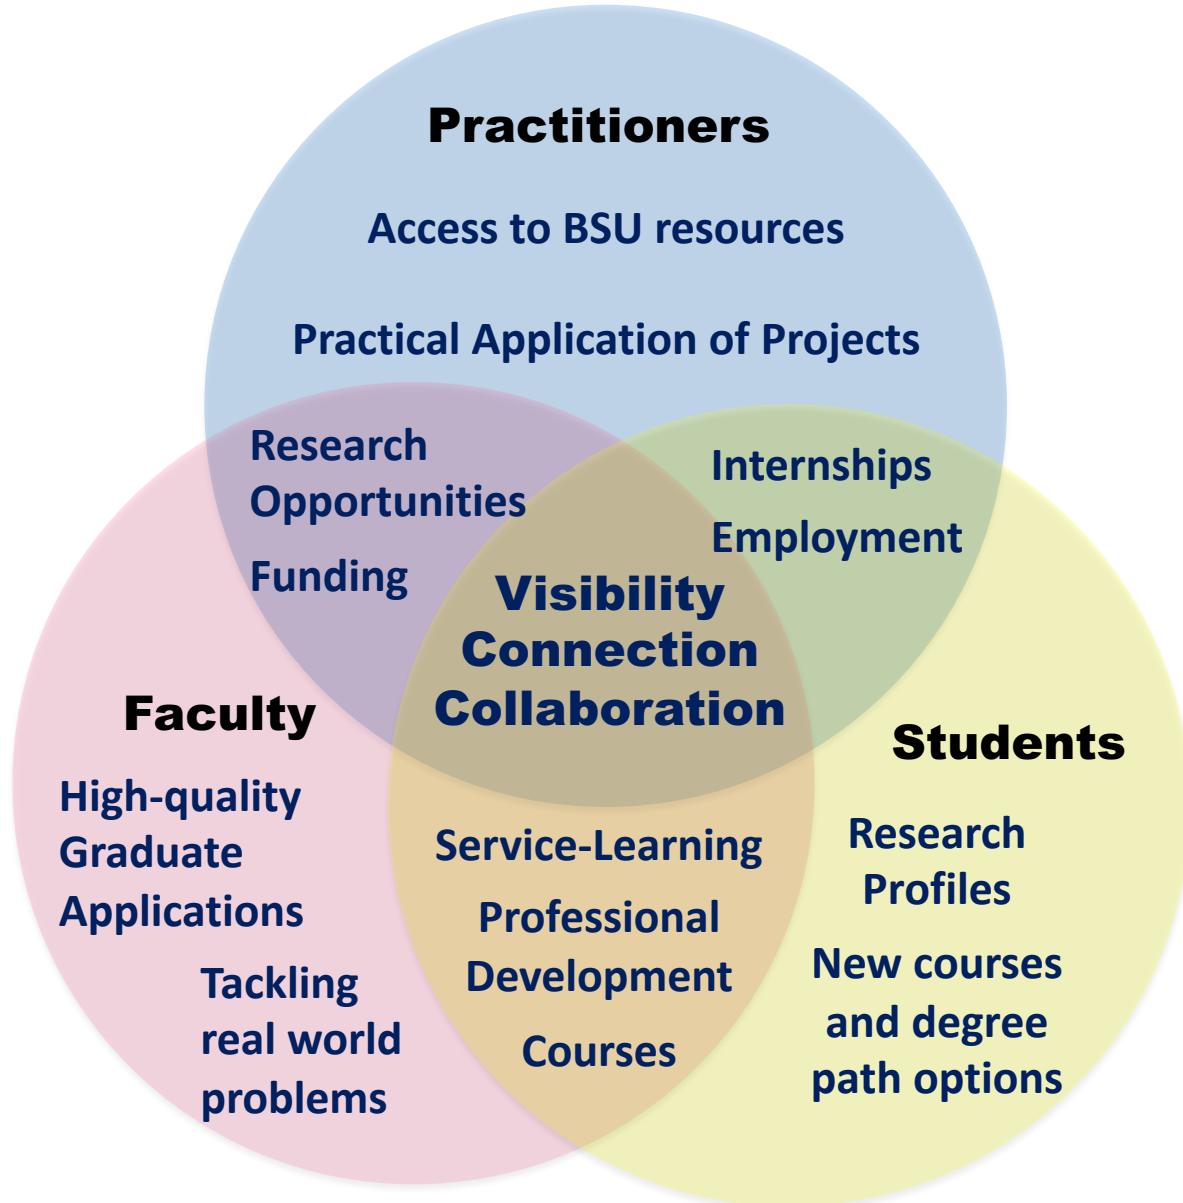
Practitioners

Access to BSU resources

Practical Application of Projects

Research Opportunities

Funding

Internships

Employment

Visibility
Connection
Collaboration

Faculty

High-quality Graduate Applications

Tackling real world problems

Service-Learning

Professional Development

Courses

Students

Research Profiles

New courses and degree path options